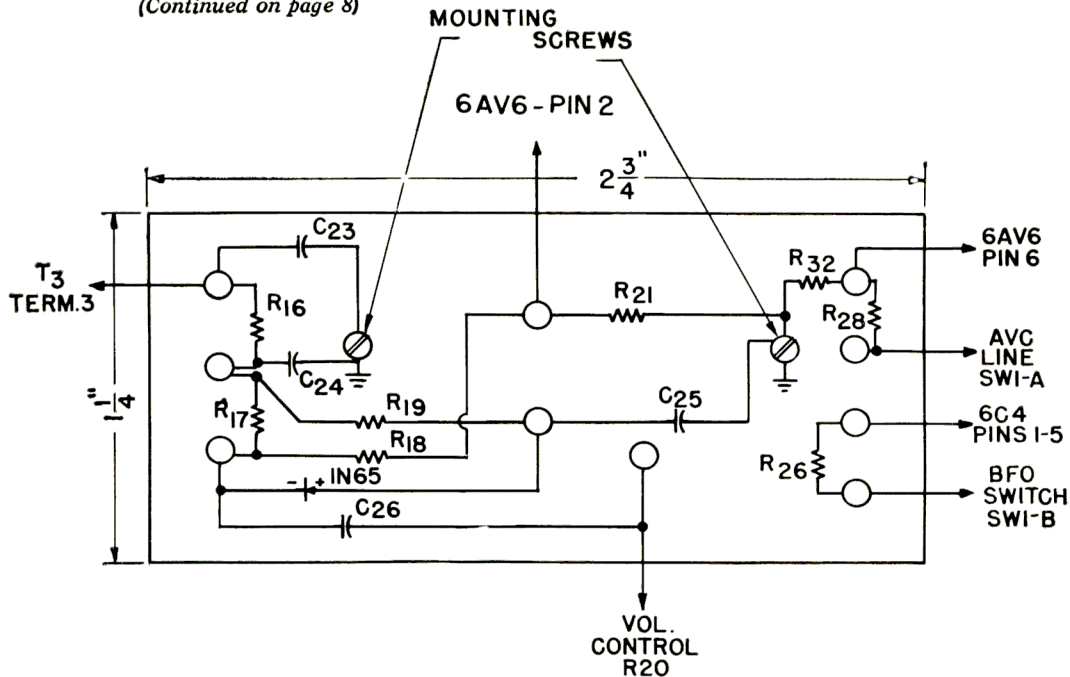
(Continued on page 8)

MOUNTING SCREWS

6AV6 - PIN 2

$2\frac{3}{4}$"

$1\frac{1}{4}$"

$T_3$ TERM.3

$C_{23}$

$R_{16}$

$C_{24}$

$R_{17}$

$R_{19}$

$R_{18}$

- + IN65

$C_{26}$

$R_{21}$

$C_{25}$

$R_{32}$

$R_{28}$

$R_{26}$

6AV6 PIN 6

AVC LINE SWI-A

6C4 PINS I-5

BFO SWITCH SWI-B

VOL. CONTROL R20